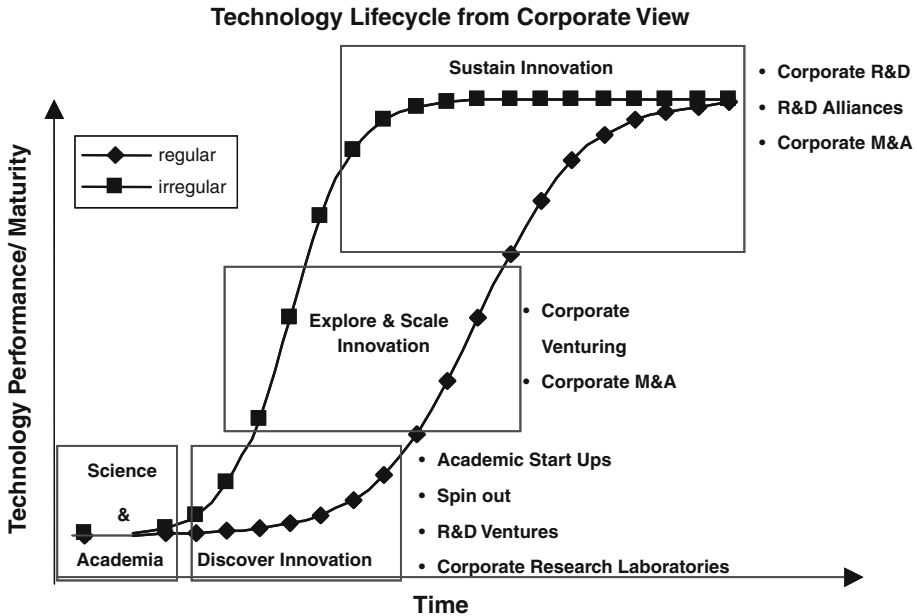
Technology Lifecycle from Corporate View

Technology Performance/ Maturity

regular

irregular

Sustain Innovation

• Corporate R&D
• R&D Alliances
• Corporate M&A

Explore & Scale Innovation

• Corporate Venturing
• Corporate M&A

Science & Academia

Discover Innovation

• Academic Start Ups
• Spin out
• R&D Ventures
• Corporate Research Laboratories

Time